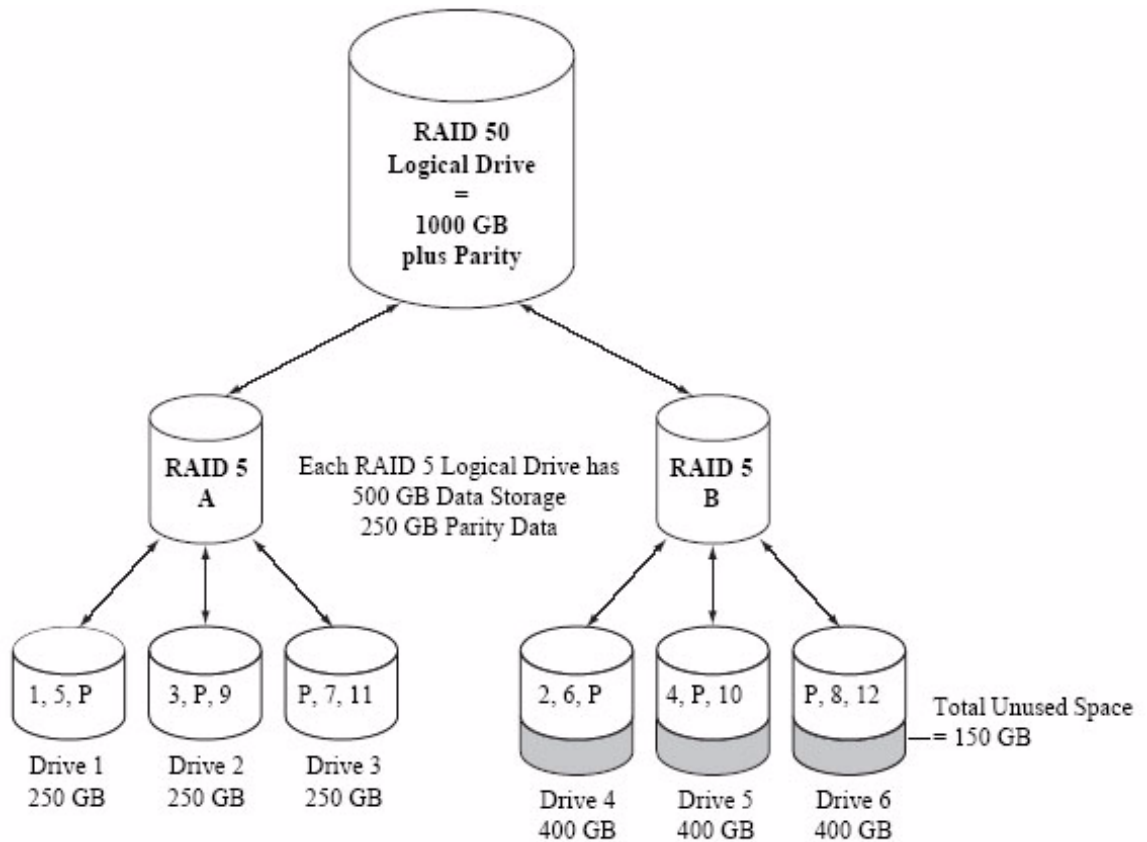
RAID 50
Logical Drive
=
1000 GB
plus Parity

RAID 5
A

Each RAID 5 Logical Drive has
500 GB Data Storage
250 GB Parity Data

RAID 5
B

1, 5, P

3, P, 9

P, 7, 11

2, 6, P

4, P, 10

P, 8, 12

Total Unused Space
= 150 GB

Drive 1
250 GB

Drive 2
250 GB

Drive 3
250 GB

Drive 4
400 GB

Drive 5
400 GB

Drive 6
400 GB